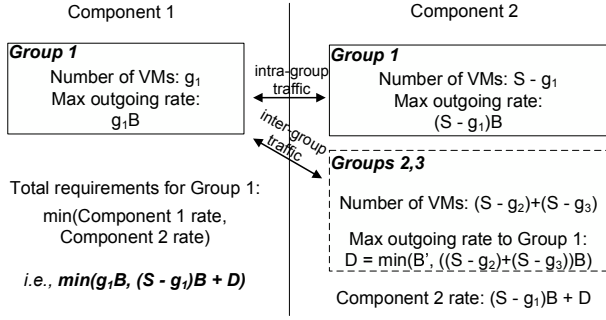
Component 1

Component 2

Group 1

Number of VMs: $g_1$

Max outgoing rate: $g_1B$

intra-group traffic

Group 1

Number of VMs: $S - g_1$

Max outgoing rate: $(S - g_1)B$

inter-group traffic

Groups 2,3

Number of VMs: $(S - g_2)+(S - g_3)$

Max outgoing rate to Group 1: $D = \min(B', ((S - g_2)+(S - g_3))B)$

Total requirements for Group 1: min(Component 1 rate, Component 2 rate)

i.e., $\min(g_1B, (S - g_1)B + D)$

Component 2 rate: $(S - g_1)B + D$